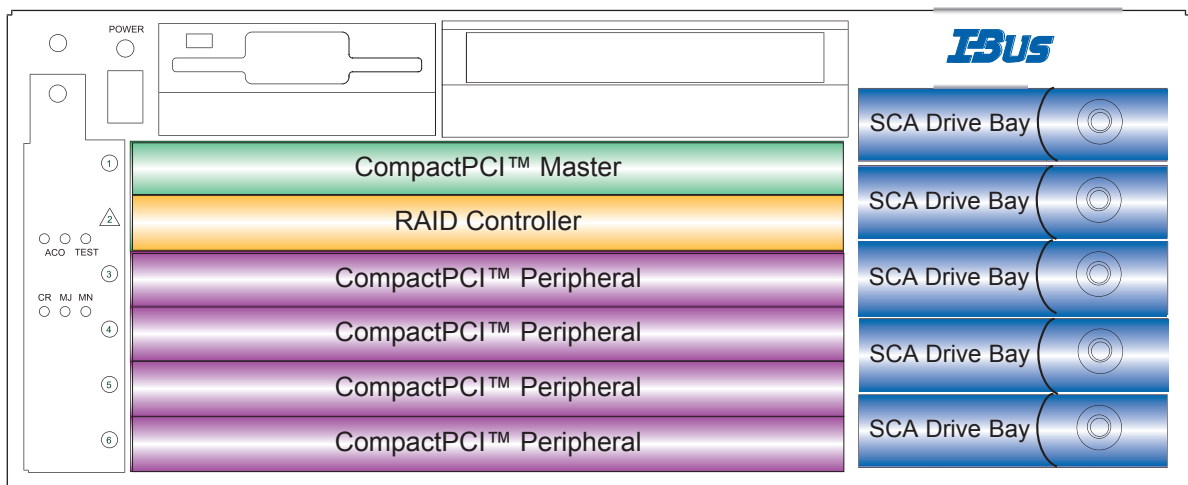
POWER

I-BUS

1
CompactPCI™ Master

2
RAID Controller

ACO TEST

3
CompactPCI™ Peripheral

CR MJ MN

4
CompactPCI™ Peripheral

5
CompactPCI™ Peripheral

6
CompactPCI™ Peripheral

SCA Drive Bay

SCA Drive Bay

SCA Drive Bay

SCA Drive Bay

SCA Drive Bay